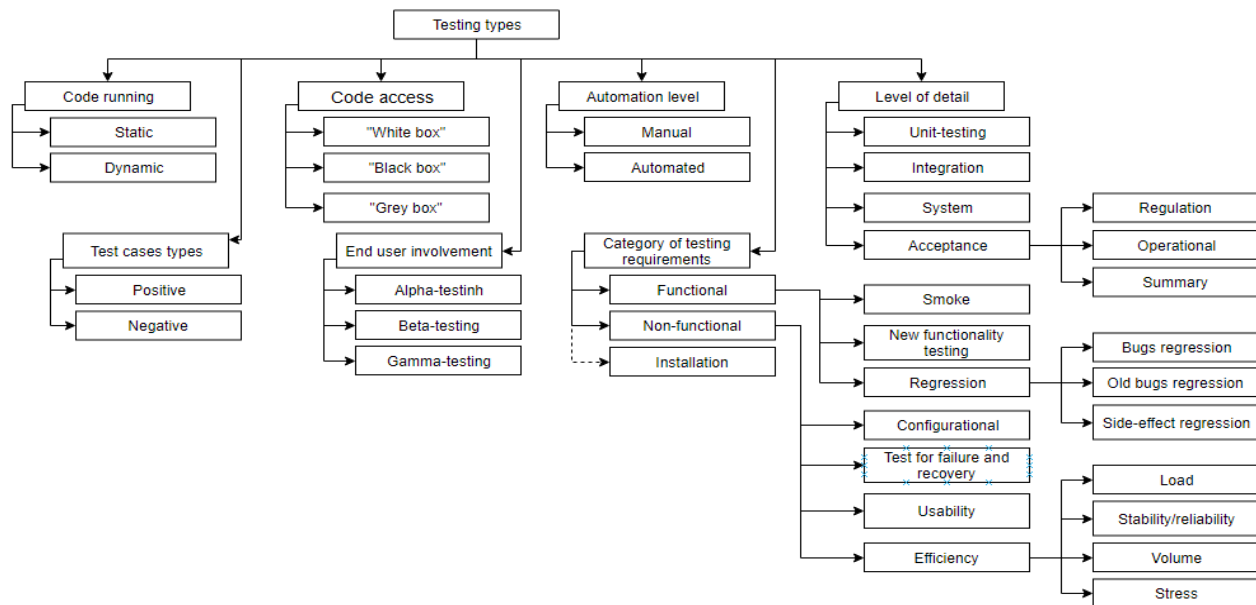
Testing types

Code running
Static
Dynamic

Code access
"White box"
"Black box"
"Grey box"

Automation level
Manual
Automated

Level of detail
Unit-testing
Integration
System
Acceptance
Regulation
Operational
Summary

Test cases types
Positive
Negative

End user involvement
Alpha-testinh
Beta-testing
Gamma-testing

Category of testing requirements
Functional
Non-functional
Installation

Smoke
New functionality testing
Regression
Bugs regression
Old bugs regression
Side-effect regression

Configurational
Test for failure and recovery
Usability
Efficiency
Load
Stability/reliability
Volume
Stress